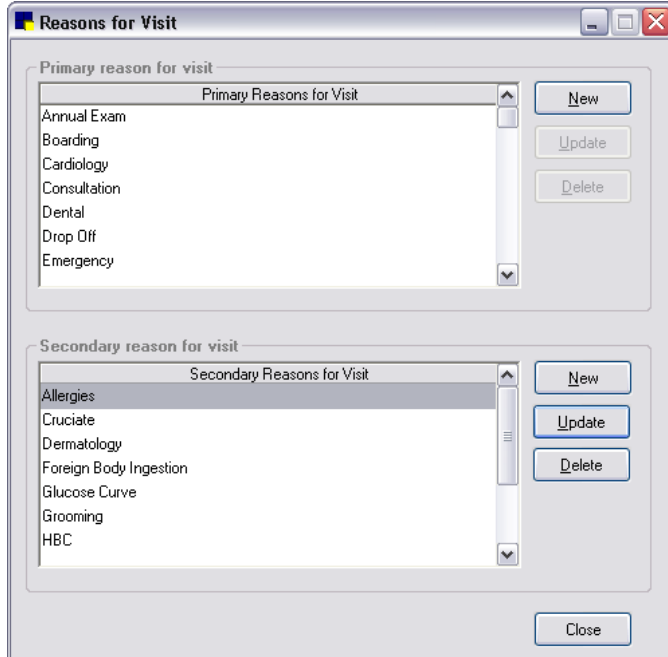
Reasons for Visit

Primary reason for visit

| Primary Reasons for Visit |
|---|
| Annual Exam |
| Boarding |
| Cardiology |
| Consultation |
| Dental |
| Drop Off |
| Emergency |

New
Update
Delete

Secondary reason for visit

| Secondary Reasons for Visit |
|---|
| Allergies |
| Cruciate |
| Dermatology |
| Foreign Body Ingestion |
| Glucose Curve |
| Grooming |
| HBC |

New
Update
Delete

Close